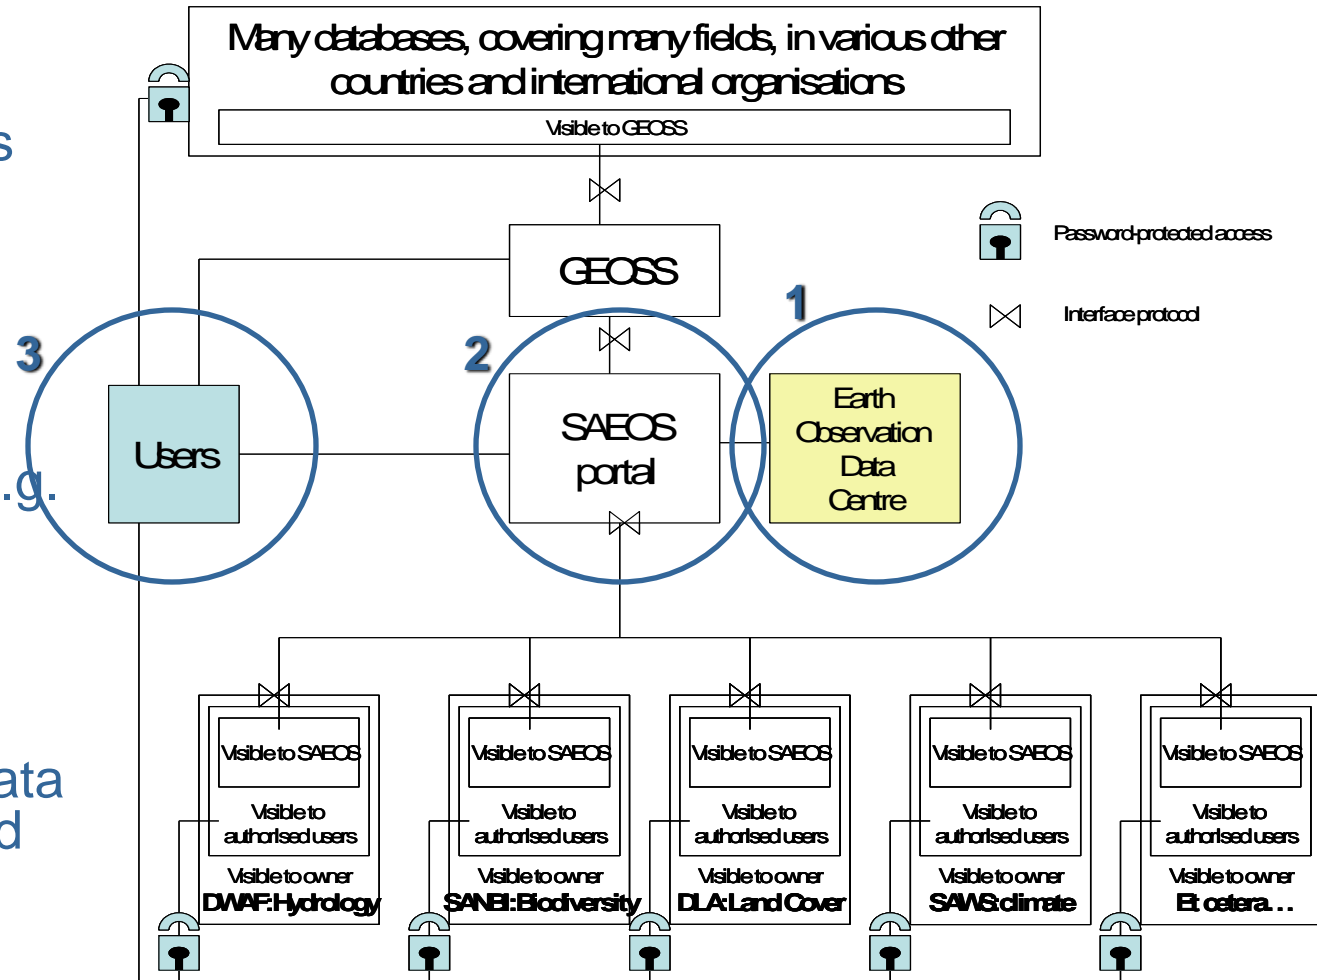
s

.g.

ata
d

Many databases, covering many fields, in various other countries and international organisations

Visible to GEOSS

GEOSS

Password-protected access

Interface protocol

3

2

1

Users

SAEOS portal

Earth Observation Data Centre

Visible to SAEOS

Visible to authorised users

Visible to owner

DWAF: Hydrology

Visible to SAEOS

Visible to authorised users

Visible to owner

SANBI: Biodiversity

Visible to SAEOS

Visible to authorised users

Visible to owner

DLA: Land Cover

Visible to SAEOS

Visible to authorised users

Visible to owner

SAWS: climate

Visible to SAEOS

Visible to authorised users

Visible to owner

Et cetera…